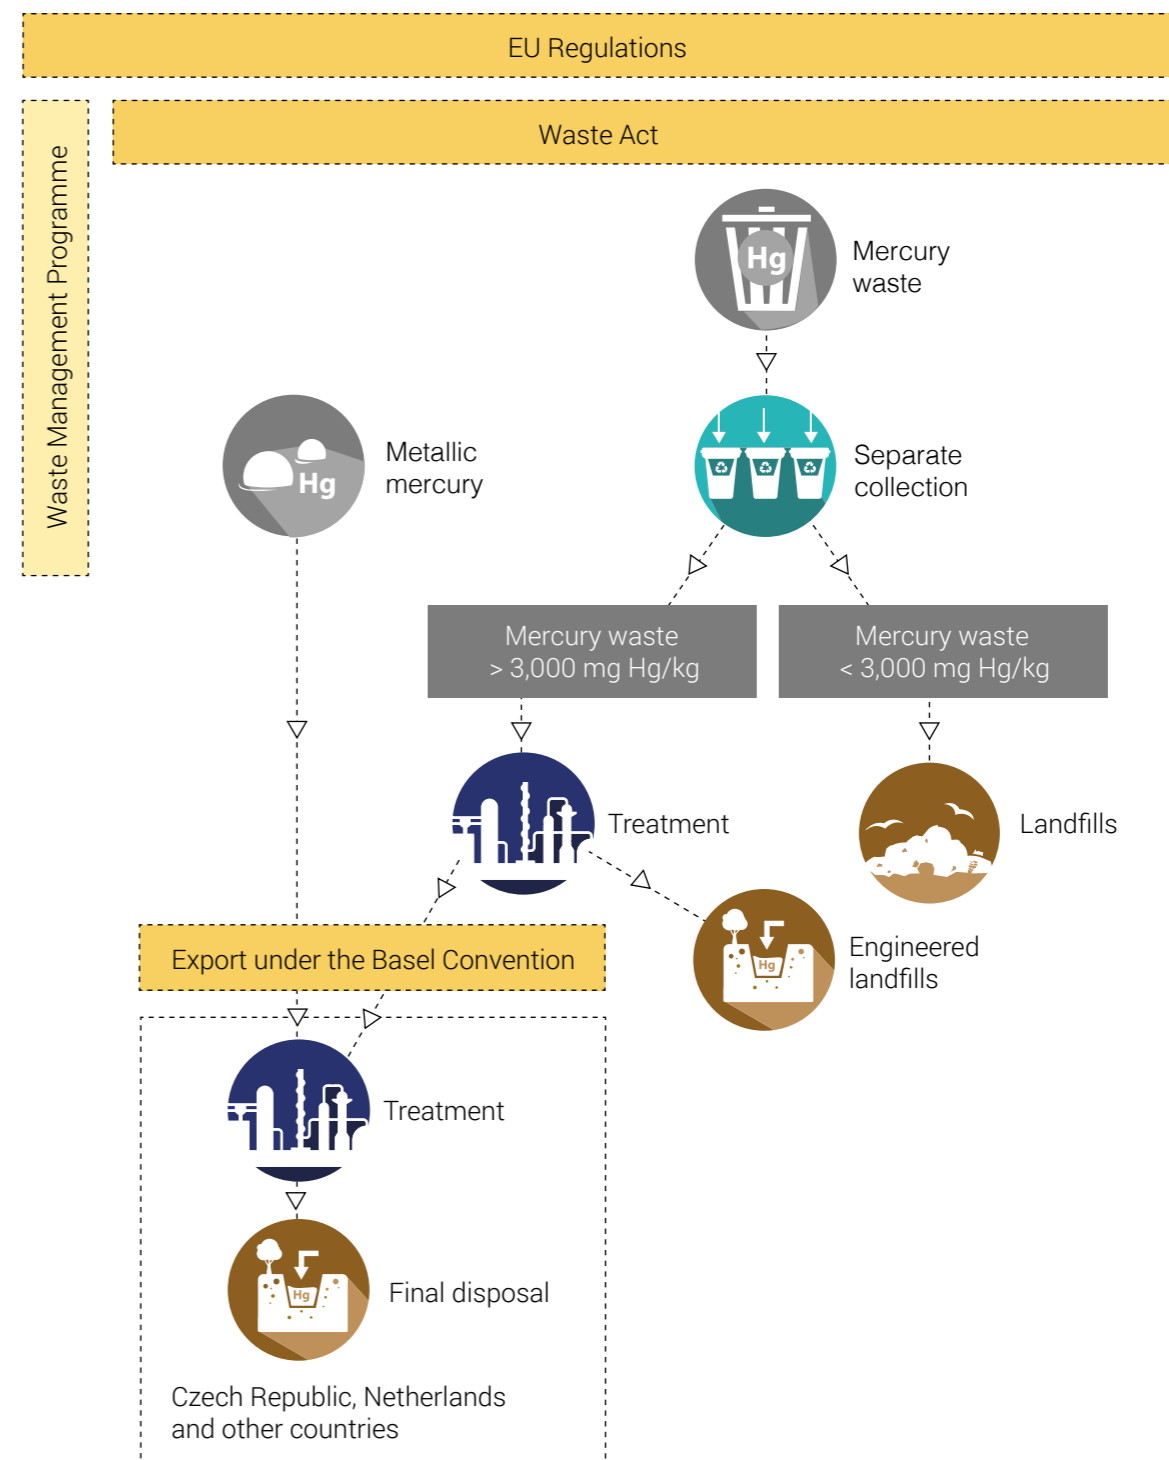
EU Regulations

Waste Management Programme

Waste Act

Hg

Mercury waste

Hg

Metallic mercury

Separate collection

Mercury waste
> 3,000 mg Hg/kg

Mercury waste
< 3,000 mg Hg/kg

Treatment

Landfills

Export under the Basel Convention

Hg

Engineered landfills

Treatment

Hg

Final disposal

Czech Republic, Netherlands and other countries